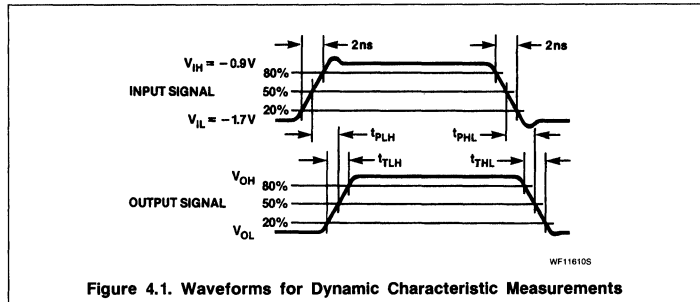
2ns

2ns

$V_{IH} = -0.9V$

80%

INPUT SIGNAL

50%

20%

$V_{IL} = -1.7V$

$t_{PLH}$

$t_{PHL}$

$t_{TLH}$

$t_{THL}$

$V_{OH}$

80%

OUTPUT SIGNAL

50%

20%

$V_{OL}$

WF11610S

Figure 4.1. Waveforms for Dynamic Characteristic Measurements